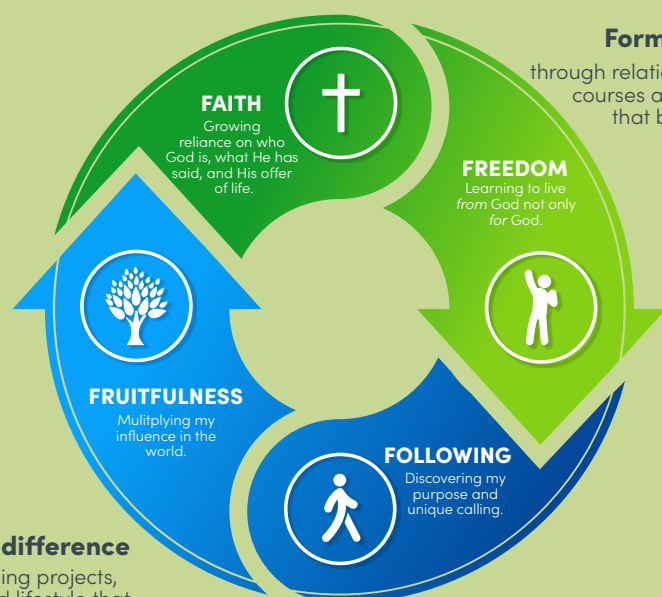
Form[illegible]

through relati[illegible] courses a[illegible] that b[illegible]

FAITH
Growing reliance on who God is, what He has said, and His offer of life.

FREEDOM
Learning to live *from* God not only *for* God.

FRUITFULNESS
Mulitplying my influence in the world.

FOLLOWING
Discovering my purpose and unique calling.

difference
ing projects, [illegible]